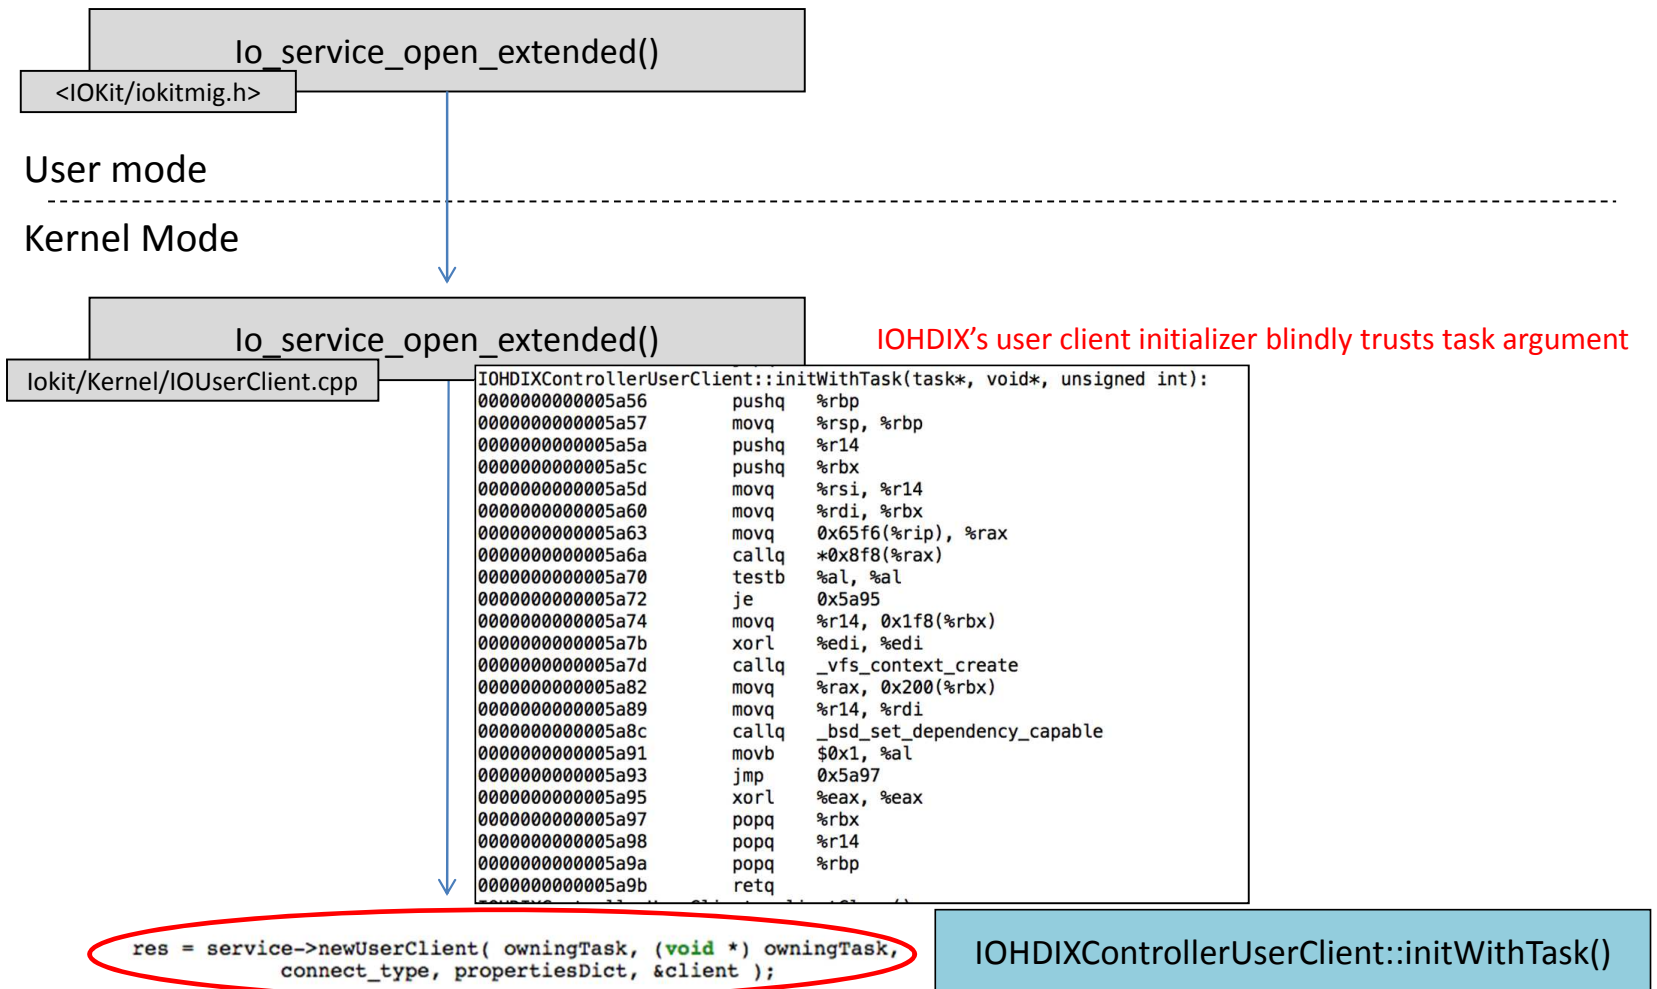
Io_service_open_extended()
<IOKit/iokitmig.h>

User mode

Kernel Mode

Io_service_open_extended()
Iokit/Kernel/IOUserClient.cpp

IOHDIX's user client initializer blindly trusts task argument

IOHDIXControllerUserClient::initWithTask(task*, void*, unsigned int):
0000000000005a56 pushq %rbp
0000000000005a57 movq %rsp, %rbp
0000000000005a5a pushq %r14
0000000000005a5c pushq %rbx
0000000000005a5d movq %rsi, %r14
0000000000005a60 movq %rdi, %rbx
0000000000005a63 movq 0x65f6(%rip), %rax
0000000000005a6a callq *0x8f8(%rax)
0000000000005a70 testb %al, %al
0000000000005a72 je 0x5a95
0000000000005a74 movq %r14, 0x1f8(%rbx)
0000000000005a7b xorl %edi, %edi
0000000000005a7d callq _vfs_context_create
0000000000005a82 movq %rax, 0x200(%rbx)
0000000000005a89 movq %r14, %rdi
0000000000005a8c callq _bsd_set_dependency_capable
0000000000005a91 movb $0x1, %al
0000000000005a93 jmp 0x5a97
0000000000005a95 xorl %eax, %eax
0000000000005a97 popq %rbx
0000000000005a98 popq %r14
0000000000005a9a popq %rbp
0000000000005a9b retq

res = service->newUserClient( owningTask, (void *) owningTask, connect_type, propertiesDict, &client );

IOHDIXControllerUserClient::initWithTask()